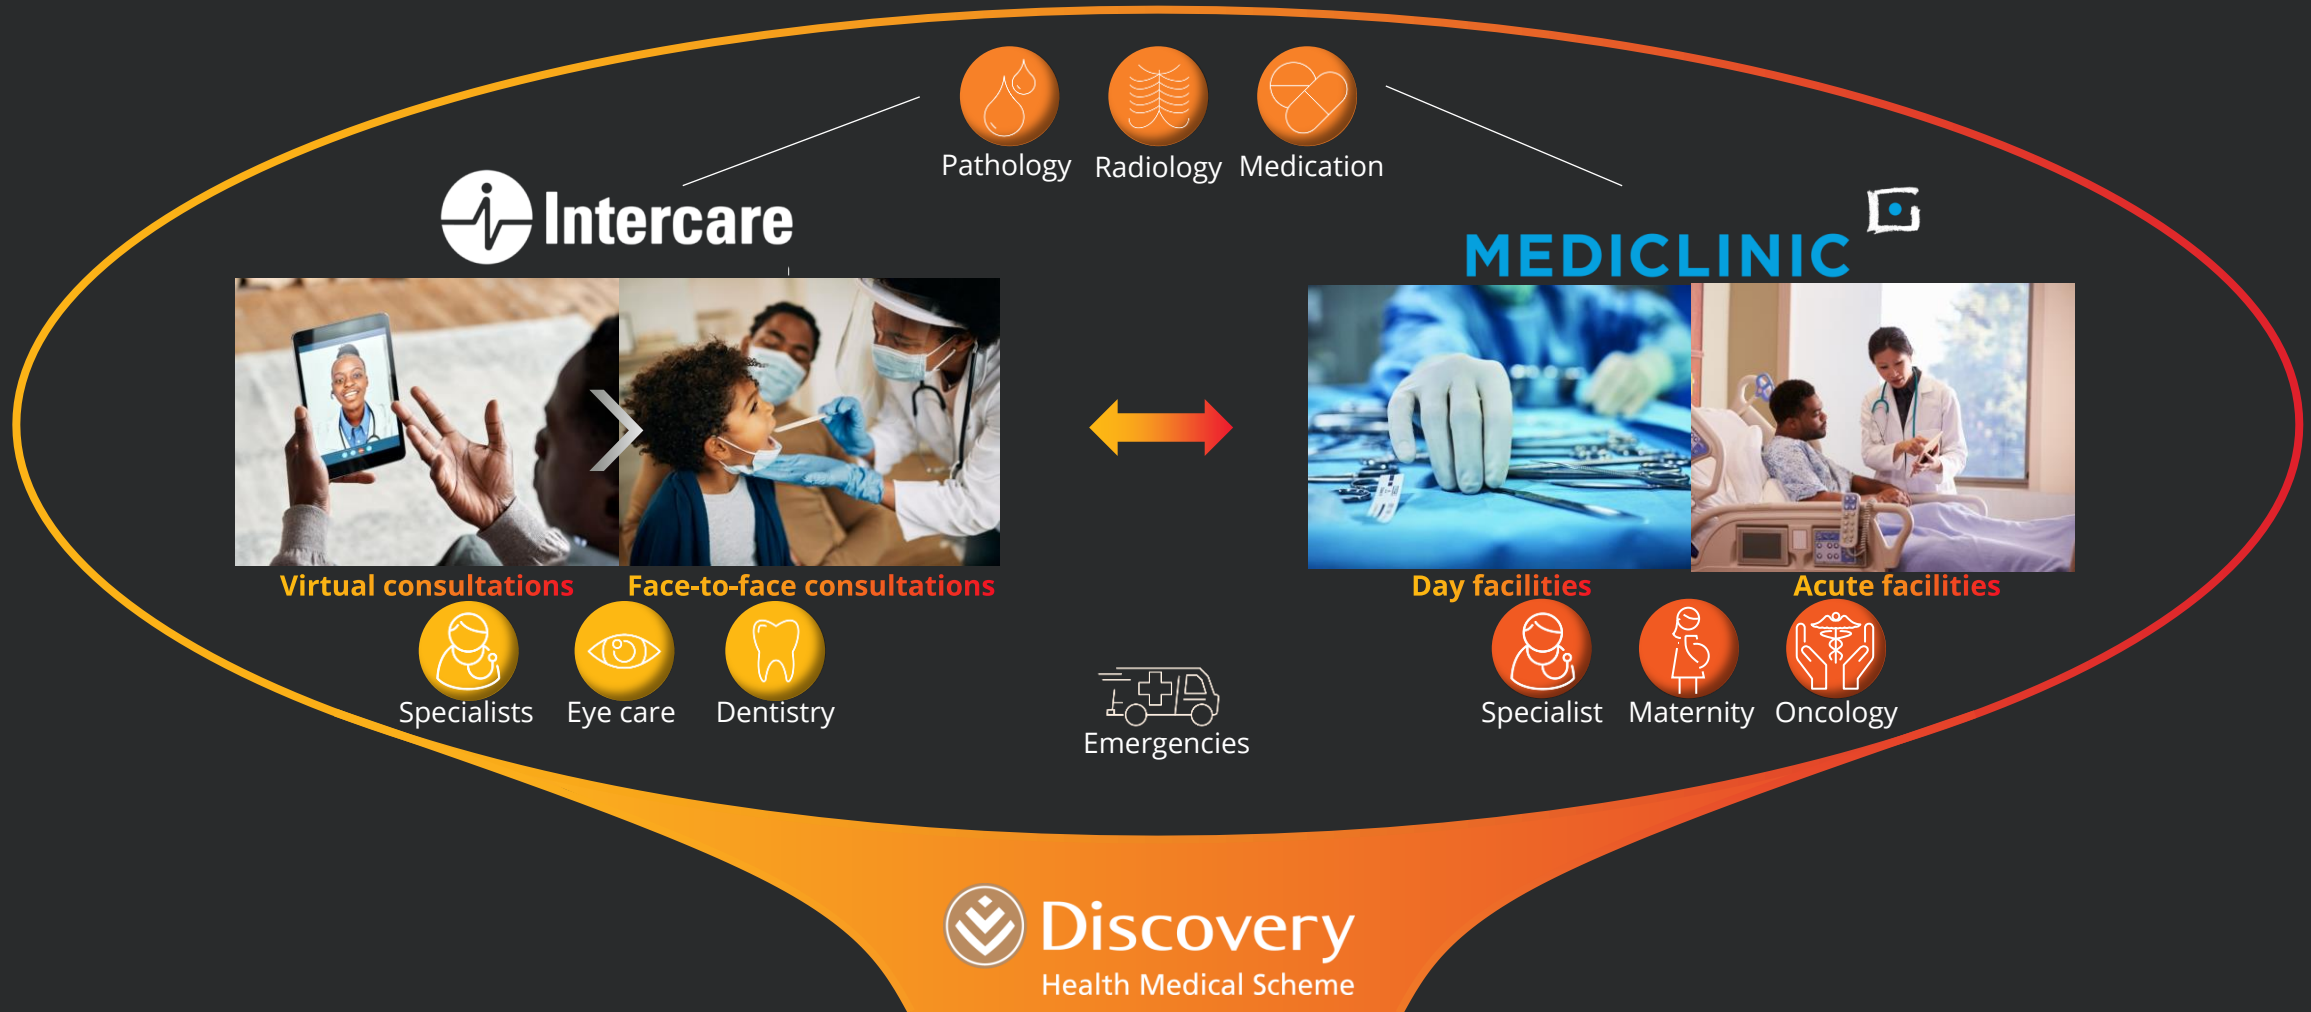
Pathology Radiology Medication

Intercare

MEDICLINIC

Virtual consultations Face-to-face consultations

Specialists Eye care Dentistry

Emergencies

Day facilities Acute facilities

Specialist Maternity Oncology

Discovery
Health Medical Scheme